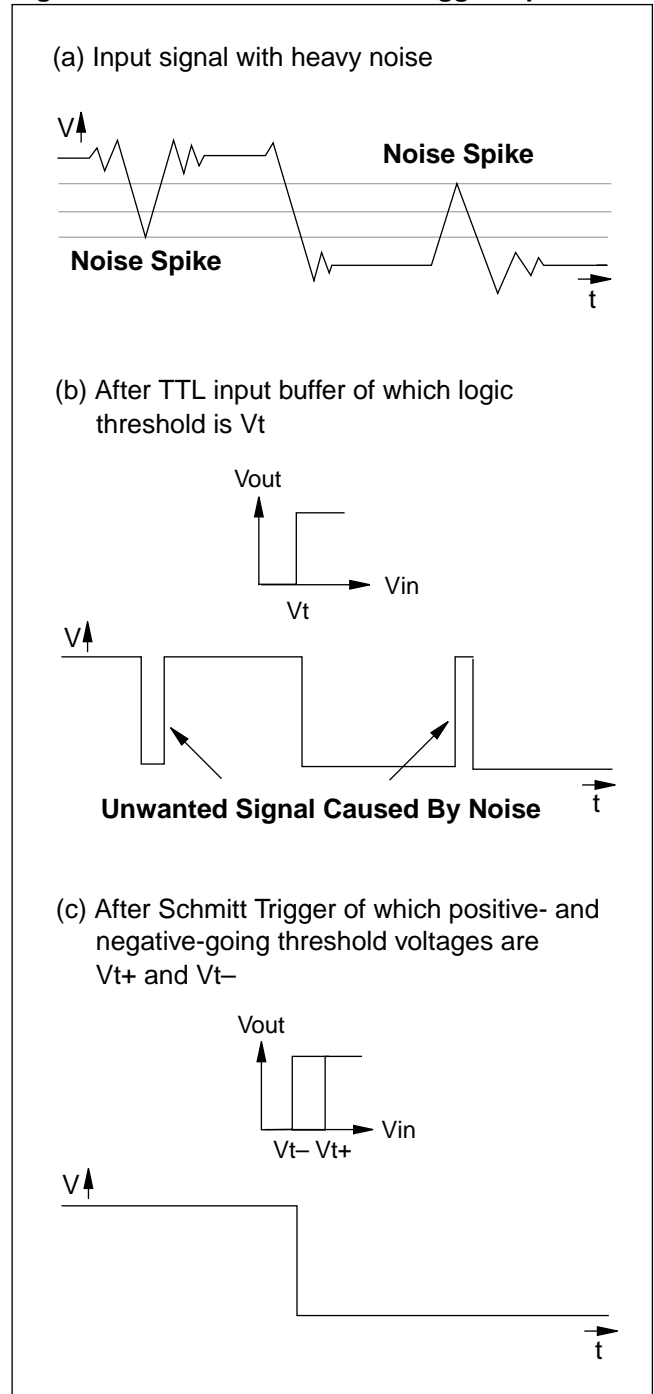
(a) Input signal with heavy noise

V

Noise Spike

Noise Spike

t

(b) After TTL input buffer of which logic threshold is Vt

Vout

Vin

Vt

V

Unwanted Signal Caused By Noise

t

(c) After Schmitt Trigger of which positive- and negative-going threshold voltages are Vt+ and Vt–

Vout

Vin

Vt– Vt+

V

t